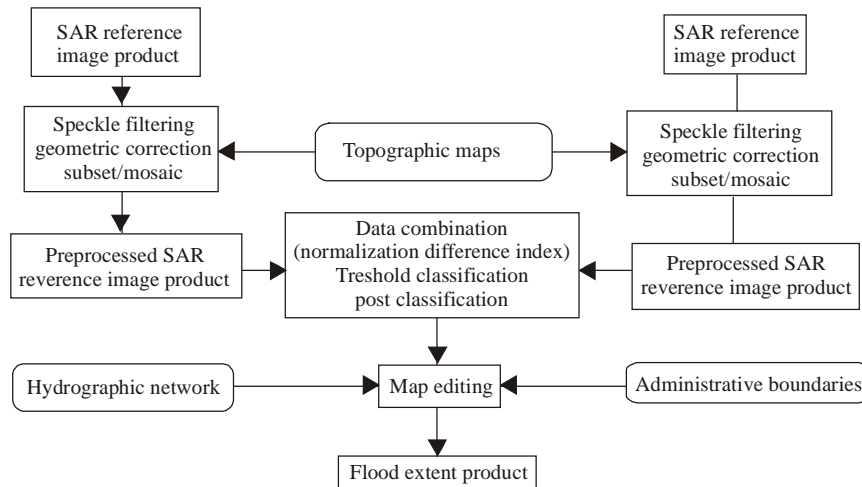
SAR reference image product

SAR reference image product

Speckle filtering geometric correction subset/mosaic

Topographic maps

Speckle filtering geometric correction subset/mosaic

Data combination (normalization difference index) Treshold classification post classification

Preprocessed SAR reverence image product

Preprocessed SAR reverence image product

Hydrographic network

Map editing

Administrative boundaries

Flood extent product